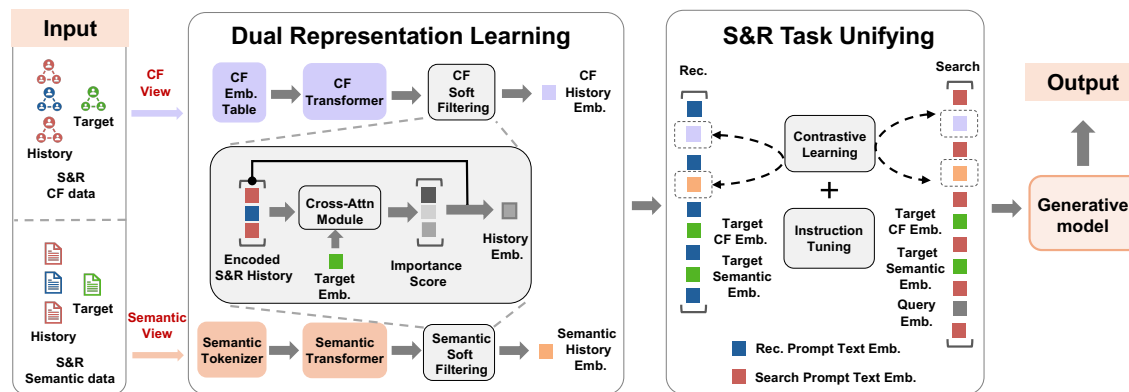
Input

Target

History

S&R CF data

Target

History

S&R Semantic data

CF View

Semantic View

Dual Representation Learning

CF Emb. Table

CF Transformer

CF Soft Filtering

CF History Emb.

Encoded S&R History

Cross-Attn Module

Target Emb.

Importance Score

History Emb.

Semantic Tokenizer

Semantic Transformer

Semantic Soft Filtering

Semantic History Emb.

S&R Task Unifying

Rec.

Search

Contrastive Learning

+

Instruction Tuning

Target CF Emb.

Target Semantic Emb.

Target CF Emb.

Target Semantic Emb.

Query Emb.

Rec. Prompt Text Emb.

Search Prompt Text Emb.

Output

Generative model